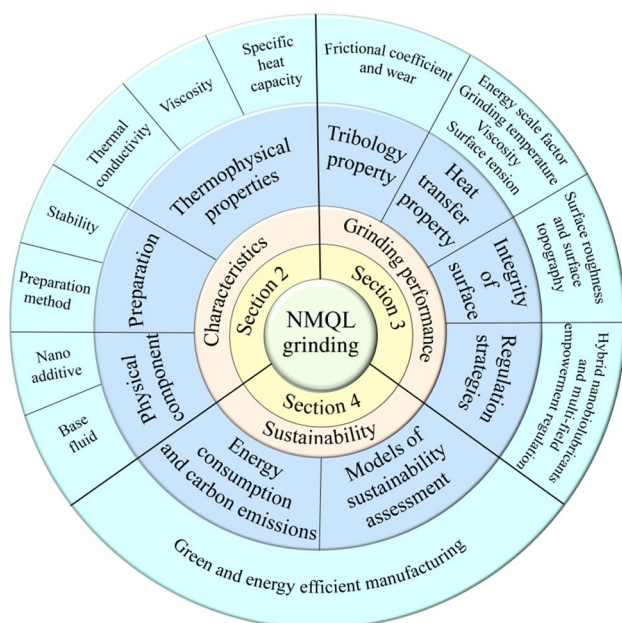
NMQL grinding

Section 2
Characteristics
Thermophysical properties
Thermal conductivity
Viscosity
Specific heat capacity
Preparation
Stability
Preparation method
Physical component
Nano additive
Base fluid

Section 3
Grinding performance
Tribology property
Frictional coefficient and wear
Heat transfer property
Energy scale factor
Grinding temperature
Viscosity
Surface tension
Integrity of surface
Surface roughness and surface topography
Regulation strategies
Hybrid nanobiolubricants and multi-field empowerment regulation

Section 4
Sustainability
Energy consumption and carbon emissions
Models of sustainability assessment

Green and energy efficient manufacturing